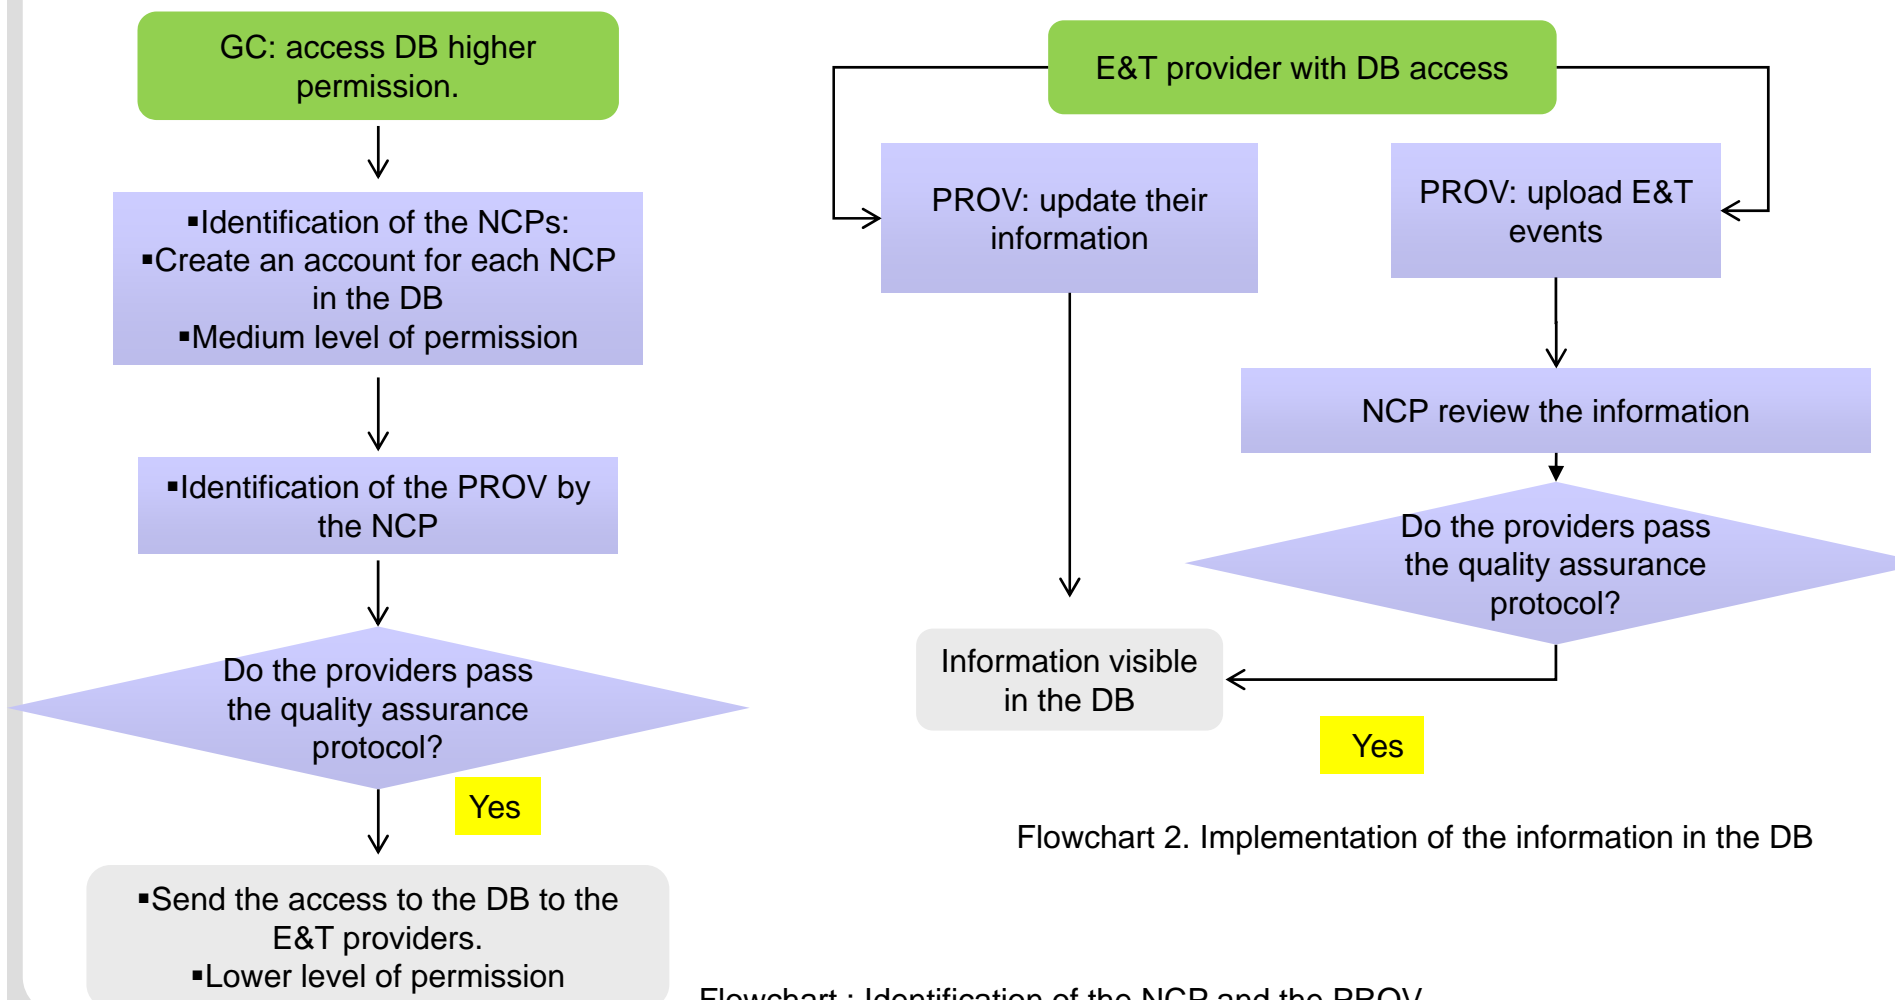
GC: access DB higher permission.

▪Identification of the NCPs:
▪Create an account for each NCP in the DB
▪Medium level of permission

▪Identification of the PROV by the NCP

Do the providers pass the quality assurance protocol?

Yes

▪Send the access to the DB to the E&T providers.
▪Lower level of permission

E&T provider with DB access

PROV: update their information

PROV: upload E&T events

NCP review the information

Do the providers pass the quality assurance protocol?

Information visible in the DB

Yes

Flowchart 2. Implementation of the information in the DB

Flowchart : Identification of the NCP and the PROV